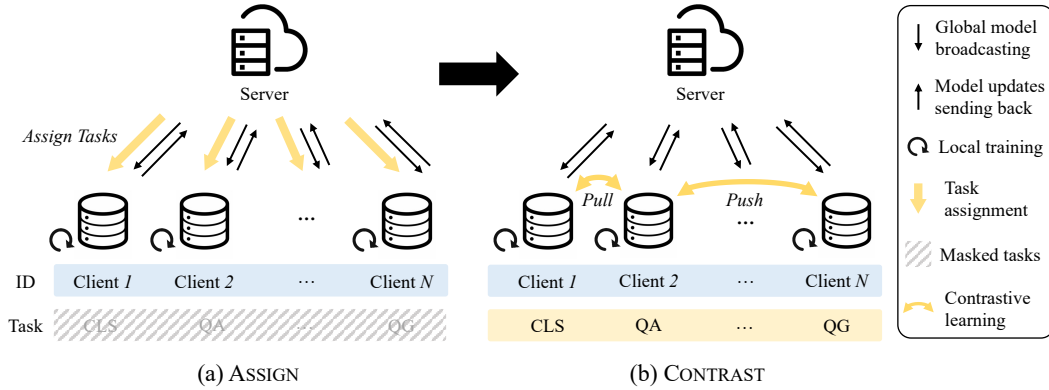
Server

Assign Tasks

...

ID Client *1* Client *2* ··· Client *N*

Task CLS QA ··· QG

(a) ASSIGN

Server

*Pull* *Push*

...

Client *1* Client *2* ··· Client *N*

CLS QA ··· QG

(b) CONTRAST

Global model broadcasting

Model updates sending back

Local training

Task assignment

Masked tasks

Contrastive learning